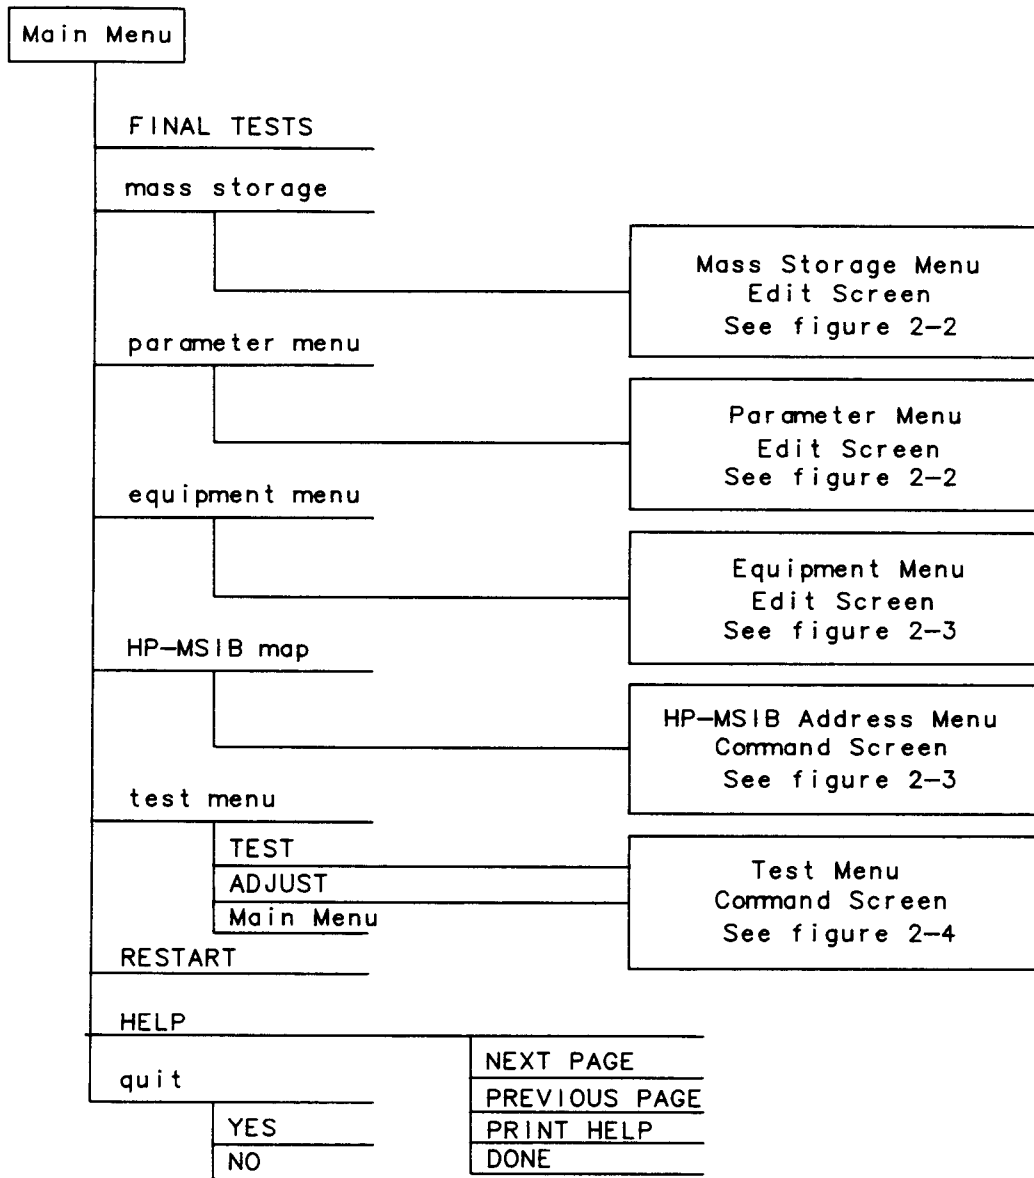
Main Menu

FINAL TESTS

mass storage

Mass Storage Menu
Edit Screen
See figure 2-2

parameter menu

Parameter Menu
Edit Screen
See figure 2-2

equipment menu

Equipment Menu
Edit Screen
See figure 2-3

HP-MSIB map

HP-MSIB Address Menu
Command Screen
See figure 2-3

test menu

TEST
ADJUST
Main Menu

Test Menu
Command Screen
See figure 2-4

RESTART

HELP

NEXT PAGE
PREVIOUS PAGE
PRINT HELP
DONE

quit

YES
NO